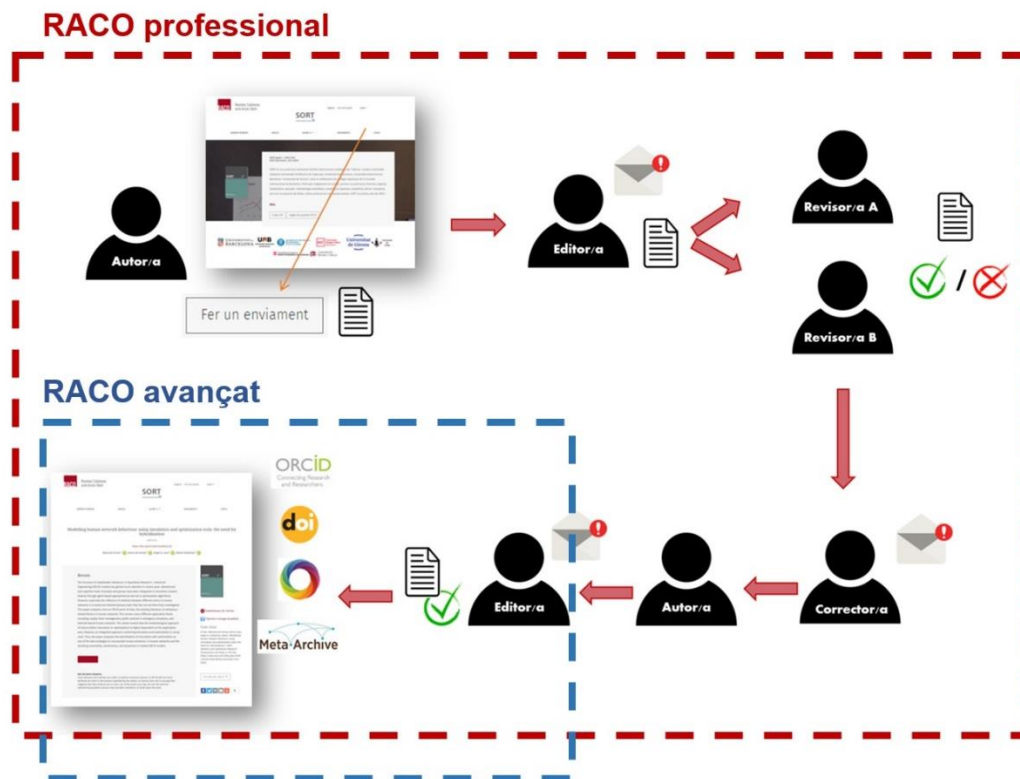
RACO professional

SORT

Autor/a

Fer un enviament

Editor/a

Revisor/a A

Revisor/a B

/

RACO avançat

SORT

Modelling human network behaviour using simulation and optimization tools: the need for hybridization

ORCID
Connecting Research and Researchers

doi

Meta-Archive

Editor/a

Autor/a

Corrector/a